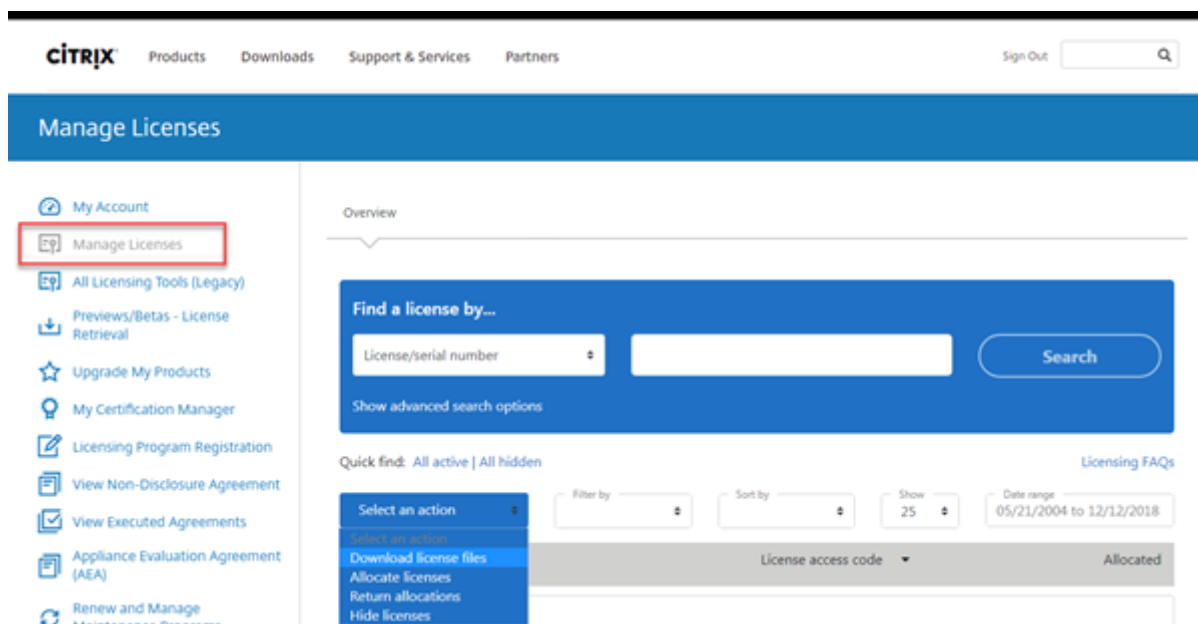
CITRIX Products Downloads Support & Services Partners

Sign Out

Manage Licenses

My Account
Manage Licenses
All Licensing Tools (Legacy)
Previews/Betas - License Retrieval
Upgrade My Products
My Certification Manager
Licensing Program Registration
View Non-Disclosure Agreement
View Executed Agreements
Appliance Evaluation Agreement (AEA)
Renew and Manage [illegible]

Overview

Find a license by...

License/serial number

Search

Show advanced search options

Quick find: All active | All hidden

Licensing FAQs

Select an action

Filter by

Sort by

Show
25

Date range
05/21/2004 to 12/12/2018

Select an action
Download license files
Allocate licenses
Return allocations
Hide licenses

License access code

Allocated